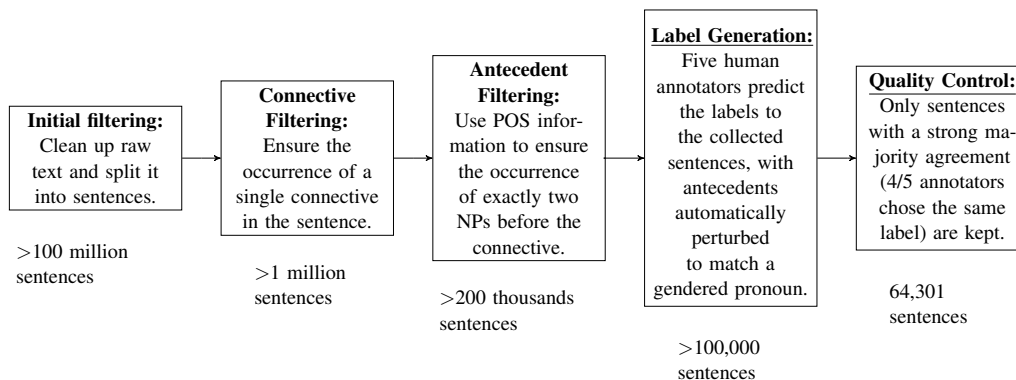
Initial filtering: Clean up raw text and split it into sentences.

>100 million sentences

Connective Filtering: Ensure the occurrence of a single connective in the sentence.

>1 million sentences

Antecedent Filtering: Use POS information to ensure the occurrence of exactly two NPs before the connective.

>200 thousands sentences

Label Generation: Five human annotators predict the labels to the collected sentences, with antecedents automatically perturbed to match a gendered pronoun.

>100,000 sentences

Quality Control: Only sentences with a strong majority agreement (4/5 annotators chose the same label) are kept.

64,301 sentences